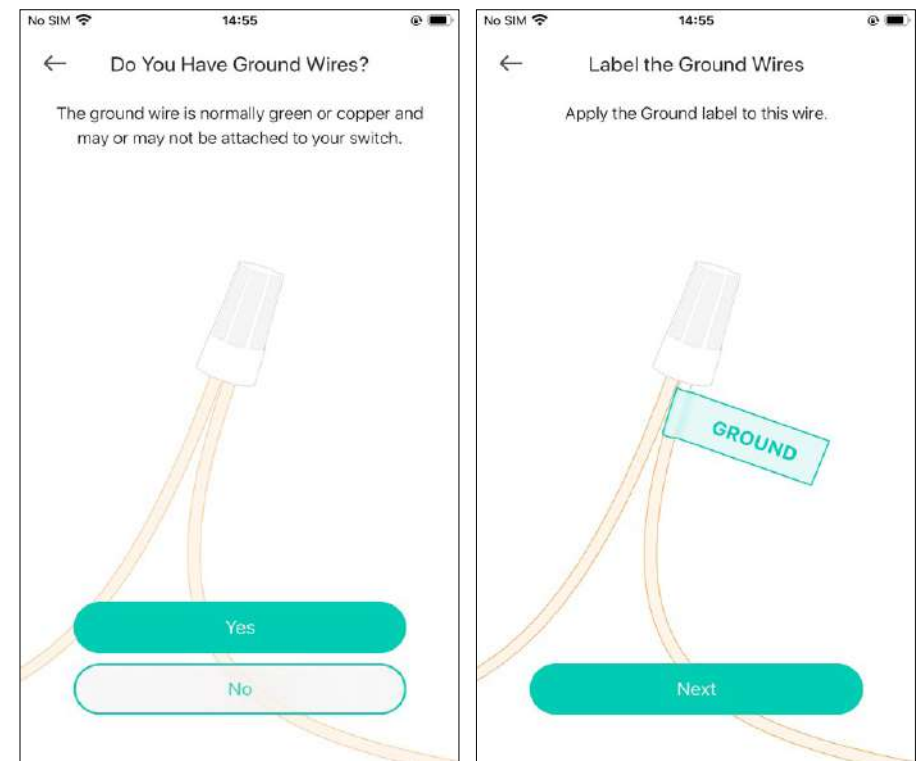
No SIM 14:55

← Do You Have Ground Wires?

The ground wire is normally green or copper and may or may not be attached to your switch.

Yes

No

No SIM 14:55

← Label the Ground Wires

Apply the Ground label to this wire.

GROUND

Next